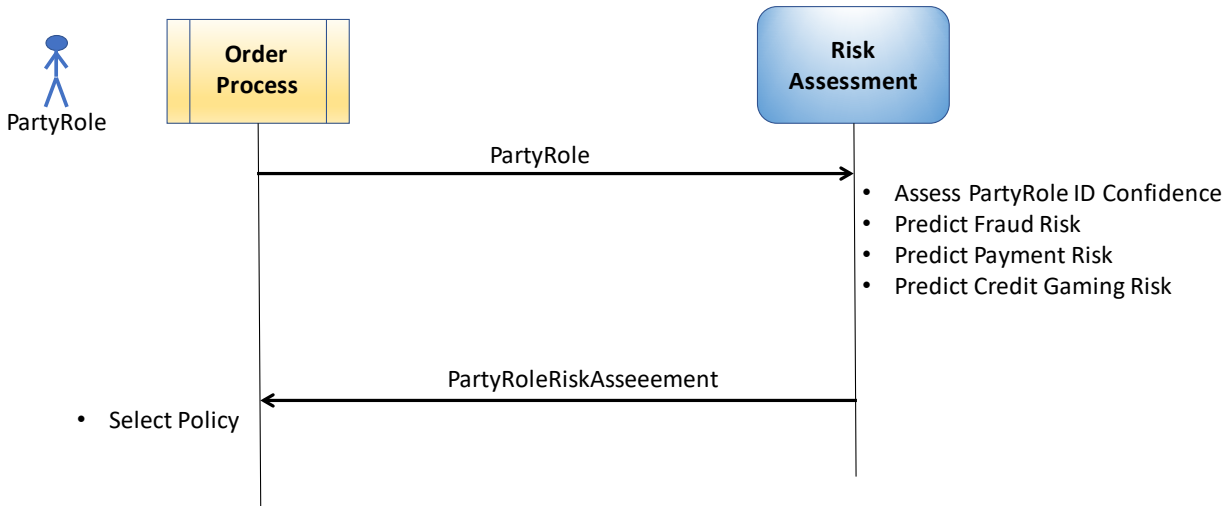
PartyRole

Order Process

Risk Assessment

PartyRole

- Assess PartyRole ID Confidence
- Predict Fraud Risk
- Predict Payment Risk
- Predict Credit Gaming Risk

PartyRoleRiskAsseeement

- Select Policy